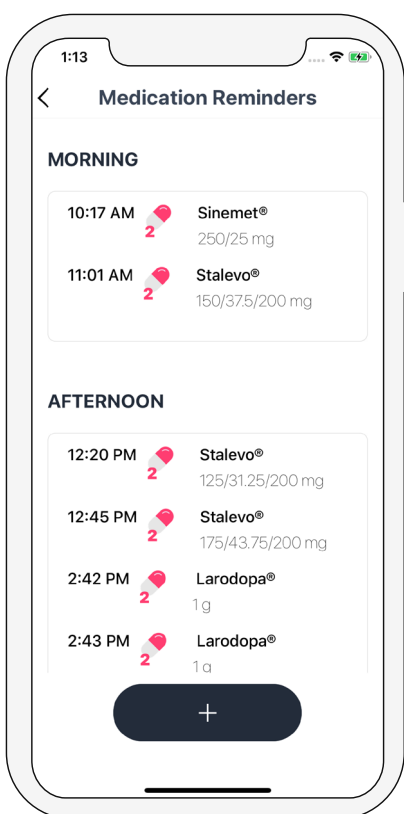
1:13

Medication Reminders

MORNING

10:17 AM 2 Sinemet®
250/25 mg

11:01 AM 2 Stalevo®
150/37.5/200 mg

AFTERNOON

12:20 PM 2 Stalevo®
125/31.25/200 mg

12:45 PM 2 Stalevo®
175/43.75/200 mg

2:42 PM 2 Larodopa®
1 g

2:43 PM 2 Larodopa®
1 g

+